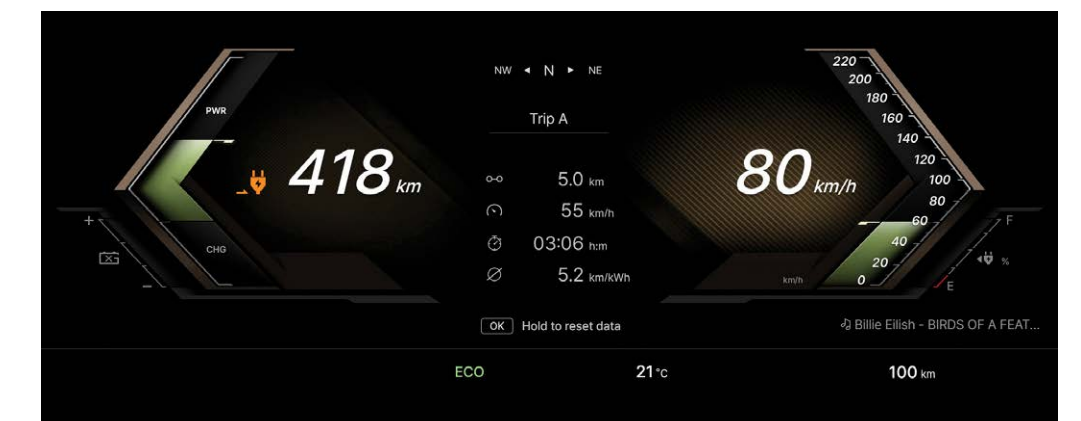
NW ◂ N ▸ NE

PWR

CHG

+

−

418 km

Trip A

5.0 km

55 km/h

03:06 h:m

5.2 km/kWh

OK Hold to reset data

80 km/h

220
200
180
160
140
120
100
80
60
40
20
0

km/h

F

%

E

♫ Billie Eilish - BIRDS OF A FEAT...

ECO

21 °C

100 km